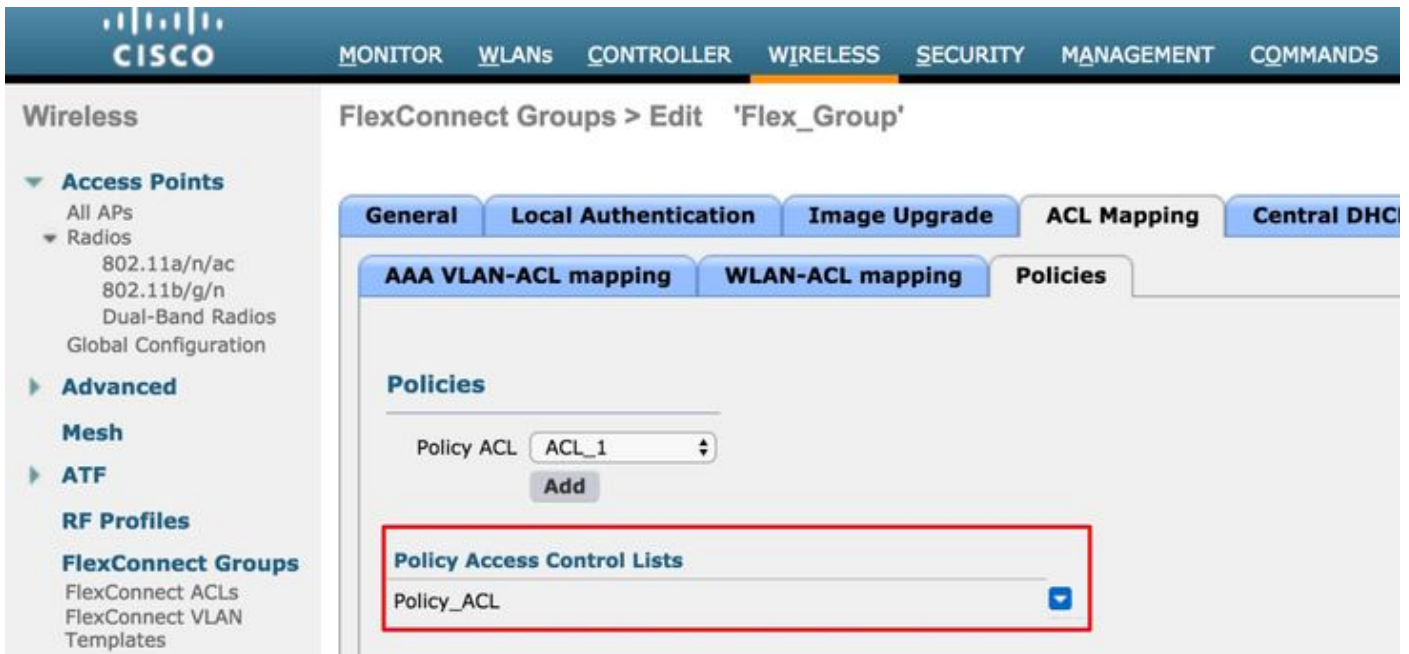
cisco

MONITOR WLANs CONTROLLER WIRELESS SECURITY MANAGEMENT COMMANDS

Wireless

Access Points
All APs
Radios
802.11a/n/ac
802.11b/g/n
Dual-Band Radios
Global Configuration

Advanced

Mesh

ATF

RF Profiles

FlexConnect Groups
FlexConnect ACLs
FlexConnect VLAN Templates

FlexConnect Groups > Edit 'Flex_Group'

General | Local Authentication | Image Upgrade | ACL Mapping | Central DHC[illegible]

AAA VLAN-ACL mapping | WLAN-ACL mapping | Policies

Policies

Policy ACL ACL_1

Add

Policy Access Control Lists

Policy_ACL